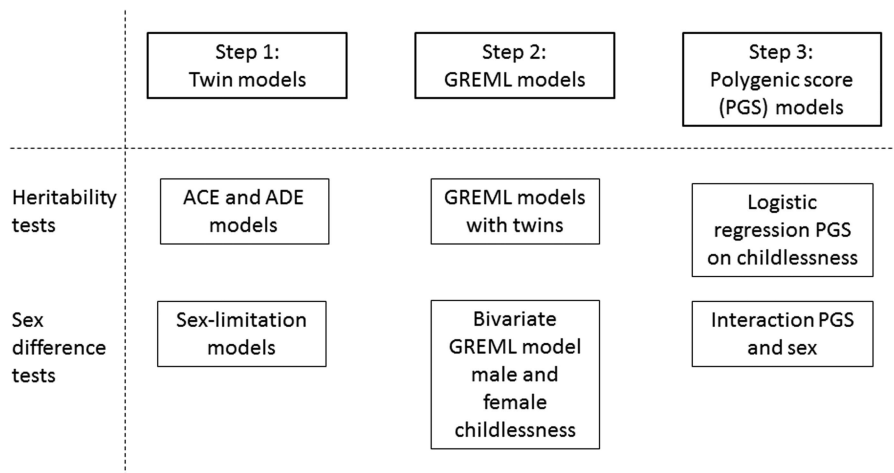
|  | Step 1: Twin models | Step 2: GREML models | Step 3: Polygenic score (PGS) models |
|---|---|---|---|
| Heritability tests | ACE and ADE models | GREML models with twins | Logistic regression PGS on childlessness |
| Sex difference tests | Sex-limitation models | Bivariate GREML model male and female childlessness | Interaction PGS and sex |